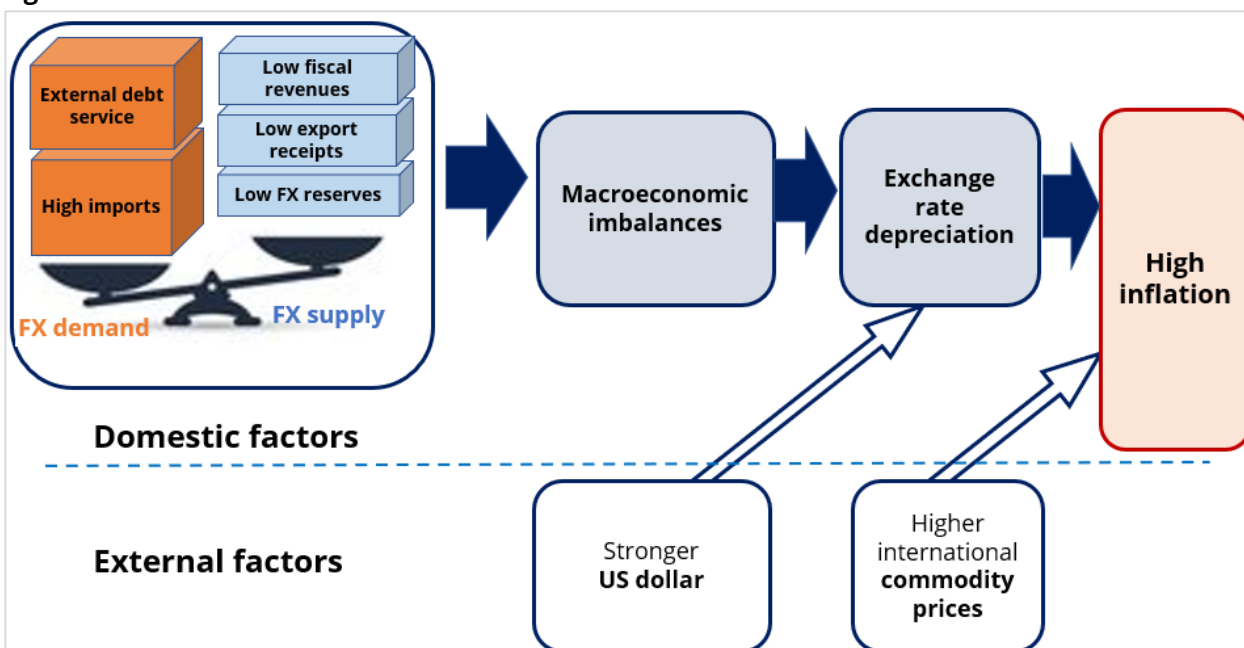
External debt service

High imports

Low fiscal revenues

Low export receipts

Low FX reserves

FX demand

FX supply

Macroeconomic imbalances

Exchange rate depreciation

High inflation

Domestic factors

External factors

Stronger US dollar

Higher international commodity prices